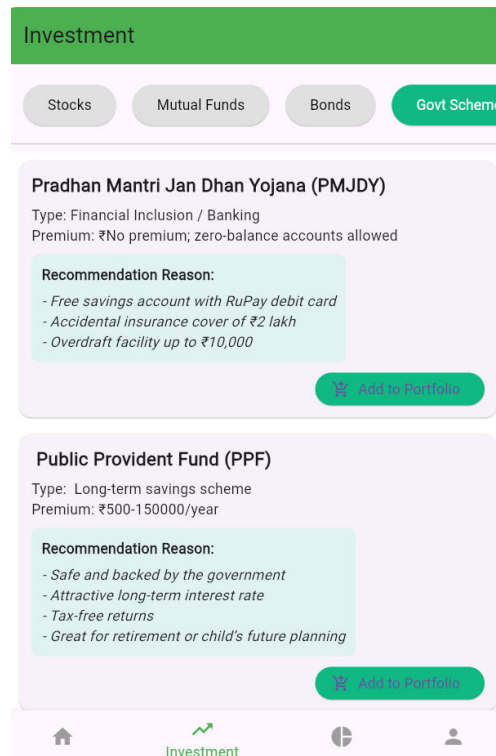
Investment

Stocks
Mutual Funds
Bonds
Govt Scheme

Pradhan Mantri Jan Dhan Yojana (PMJDY)

Type: Financial Inclusion / Banking
Premium: ₹No premium; zero-balance accounts allowed

Recommendation Reason:
- Free savings account with RuPay debit card
- Accidental insurance cover of ₹2 lakh
- Overdraft facility up to ₹10,000

Add to Portfolio

Public Provident Fund (PPF)

Type: Long-term savings scheme
Premium: ₹500-150000/year

Recommendation Reason:
- Safe and backed by the government
- Attractive long-term interest rate
- Tax-free returns
- Great for retirement or child's future planning

Add to Portfolio

Investment